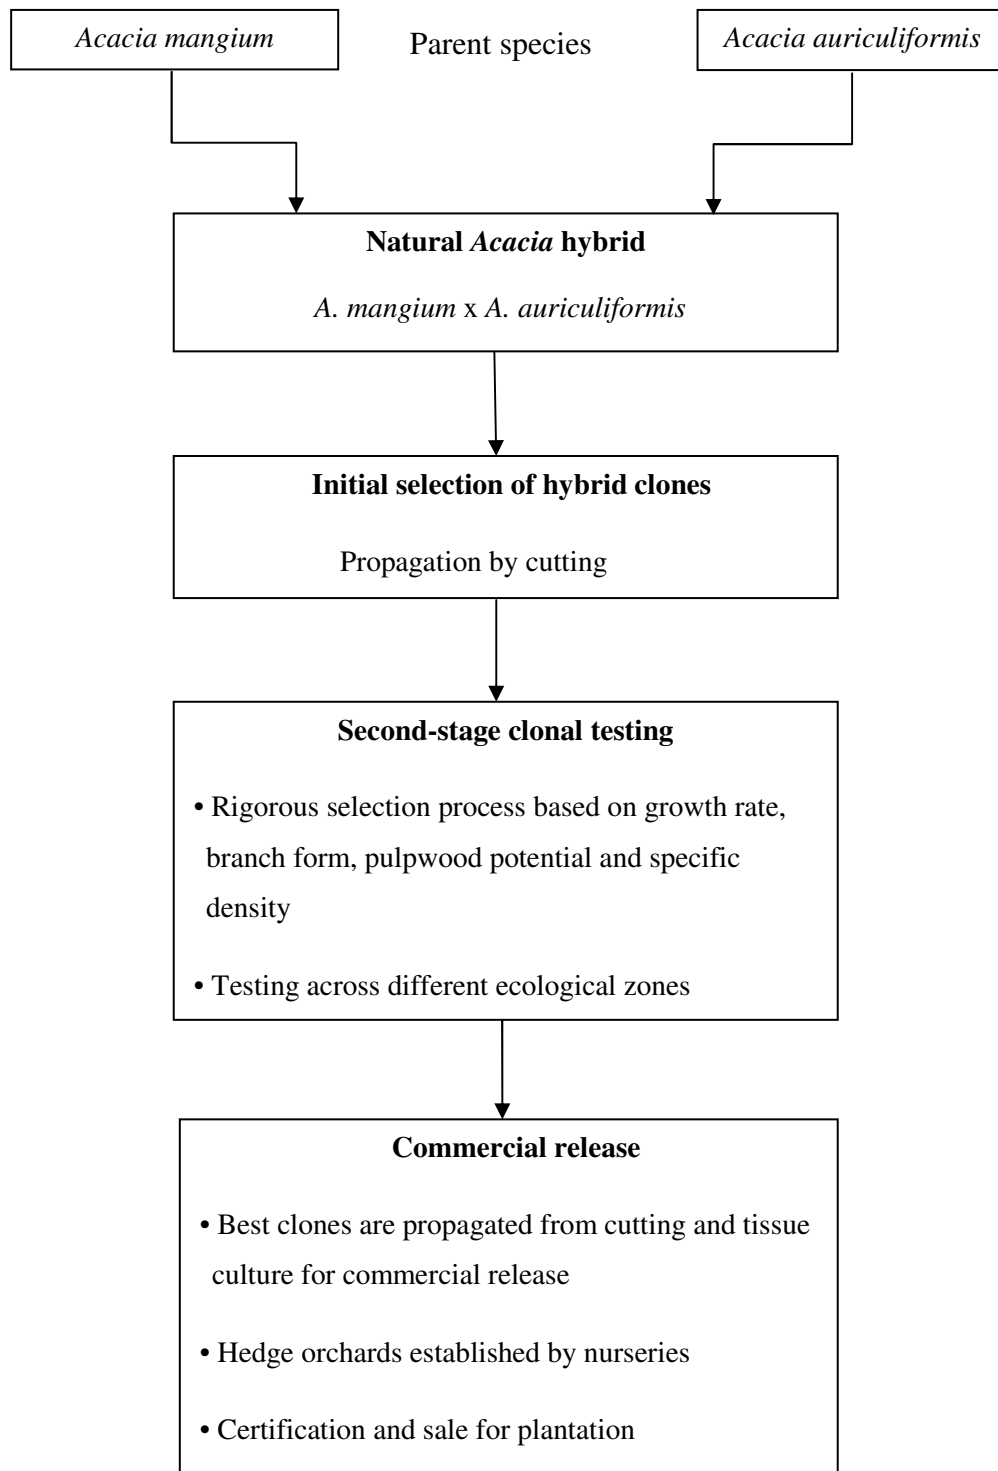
Acacia mangium

Parent species

Acacia auriculiformis

Natural Acacia hybrid

A. mangium x A. auriculiformis

Initial selection of hybrid clones

Propagation by cutting

Second-stage clonal testing

• Rigorous selection process based on growth rate, branch form, pulpwood potential and specific density

• Testing across different ecological zones

Commercial release

• Best clones are propagated from cutting and tissue culture for commercial release

• Hedge orchards established by nurseries

• Certification and sale for plantation